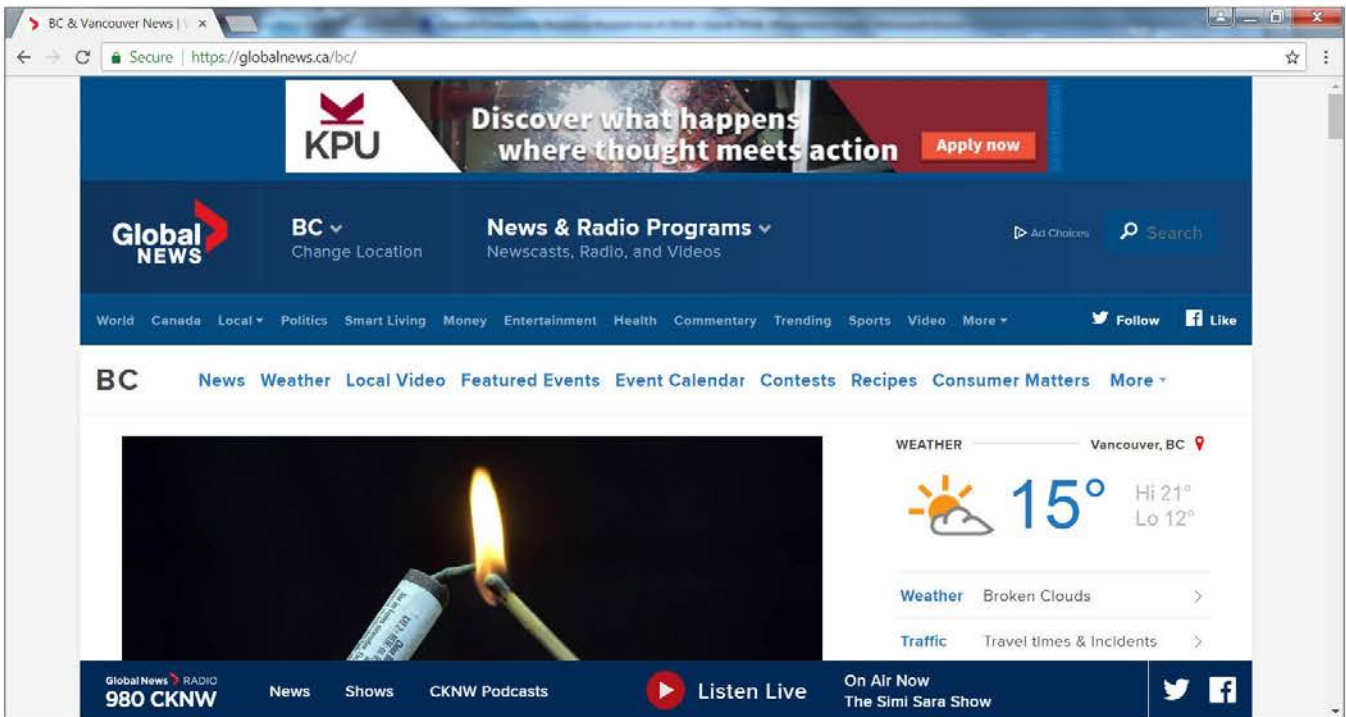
BC & Vancouver News | ×

Secure | https://globalnews.ca/bc/

KPU Discover what happens where thought meets action Apply now

Global NEWS

BC
Change Location

News & Radio Programs
Newscasts, Radio, and Videos

Ad Choices

Search

World Canada Local Politics Smart Living Money Entertainment Health Commentary Trending Sports Video More

Follow Like

BC News Weather Local Video Featured Events Event Calendar Contests Recipes Consumer Matters More

WEATHER Vancouver, BC

15° Hi 21° Lo 12°

Weather Broken Clouds

Traffic Travel times & Incidents

Global News RADIO 980 CKNW News Shows CKNW Podcasts Listen Live On Air Now The Simi Sara Show